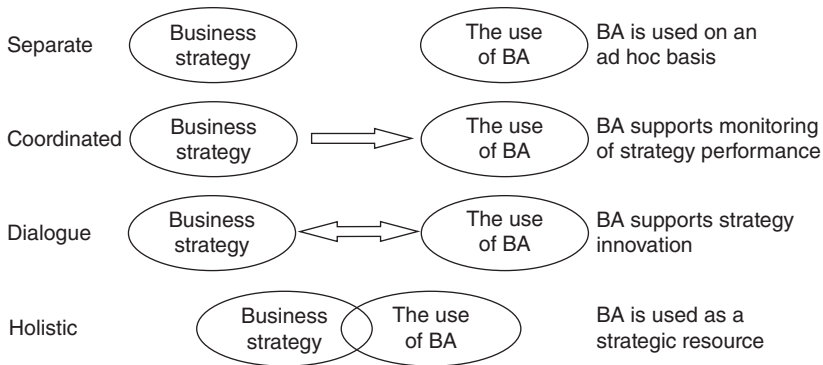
Separate

Business strategy

The use of BA

BA is used on an ad hoc basis

Coordinated

Business strategy

The use of BA

BA supports monitoring of strategy performance

Dialogue

Business strategy

The use of BA

BA supports strategy innovation

Holistic

Business strategy

The use of BA

BA is used as a strategic resource